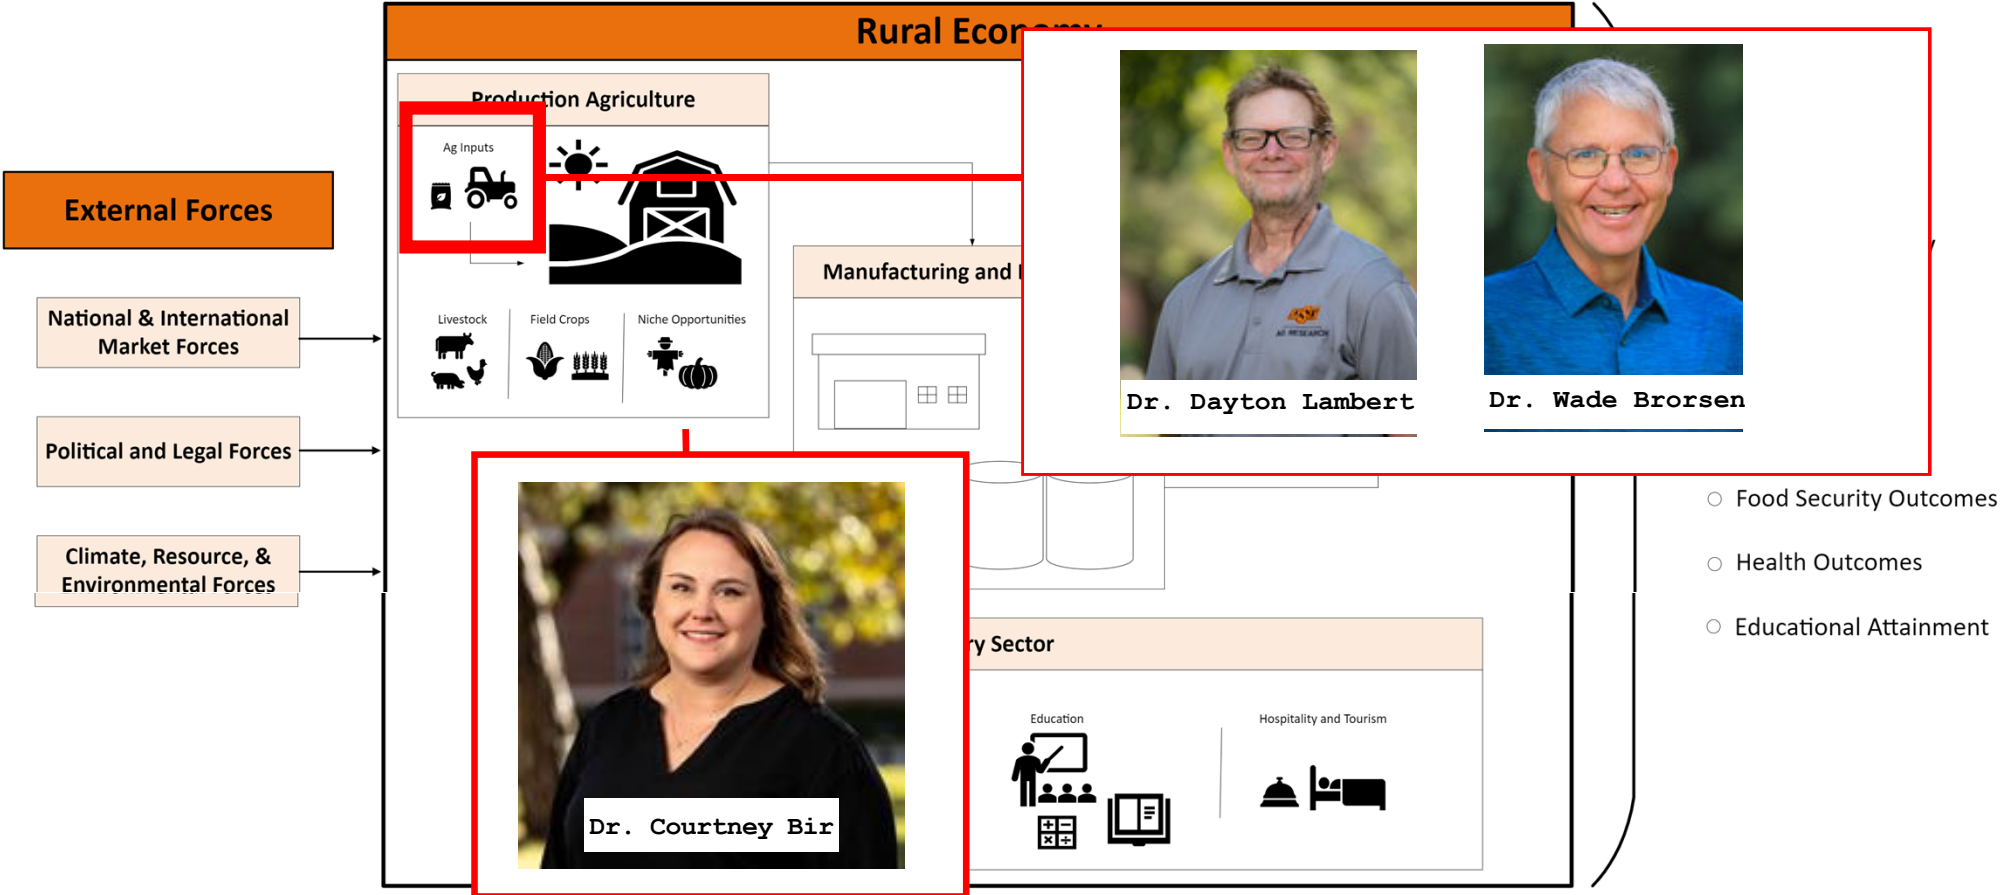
External Forces

National & International Market Forces

Political and Legal Forces

Climate, Resource, & Environmental Forces

Rural Econ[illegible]

Production Agriculture

Ag Inputs

Livestock

Field Crops

Niche Opportunities

Manufacturing and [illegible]

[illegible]y Sector

Education

Hospitality and Tourism

Dr. Dayton Lambert

Dr. Wade Brorsen

Dr. Courtney Bir

Food Security Outcomes

Health Outcomes

Educational Attainment